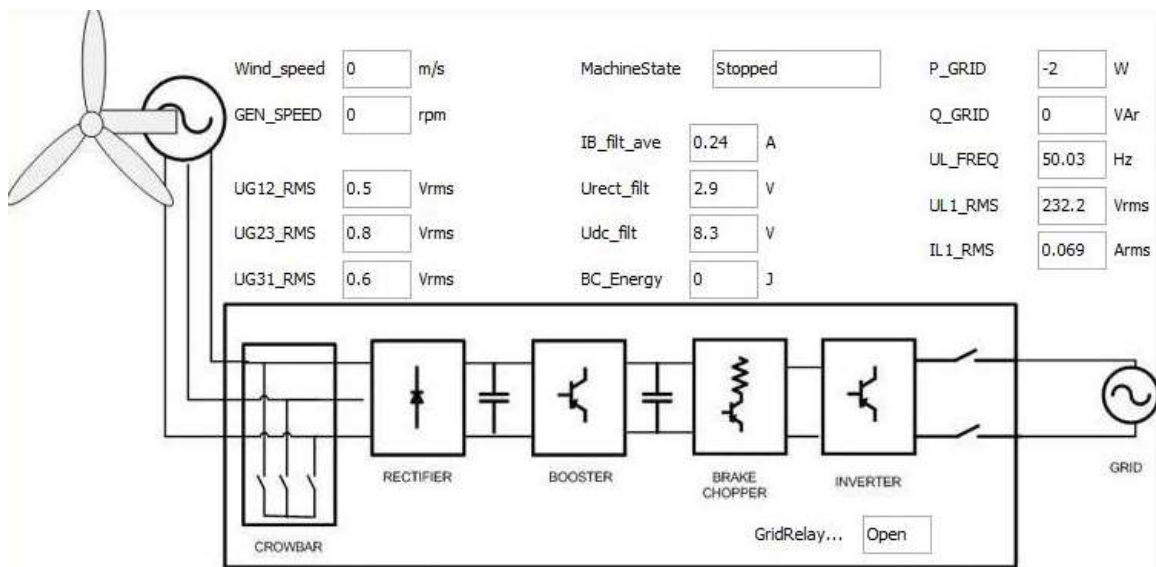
Wind_speed 0 m/s
GEN_SPEED 0 rpm

UG12_RMS 0.5 Vrms
UG23_RMS 0.8 Vrms
UG31_RMS 0.6 Vrms

MachineState Stopped

IB_filt_ave 0.24 A
Urect_filt 2.9 V
Udc_filt 8.3 V
BC_Energy 0 J

P_GRID -2 W
Q_GRID 0 VAr
UL_FREQ 50.03 Hz
UL1_RMS 232.2 Vrms
IL1_RMS 0.069 Arms

CROWBAR

RECTIFIER

BOOSTER

BRAKE CHOPPER

INVERTER

GridRelay... Open

GRID